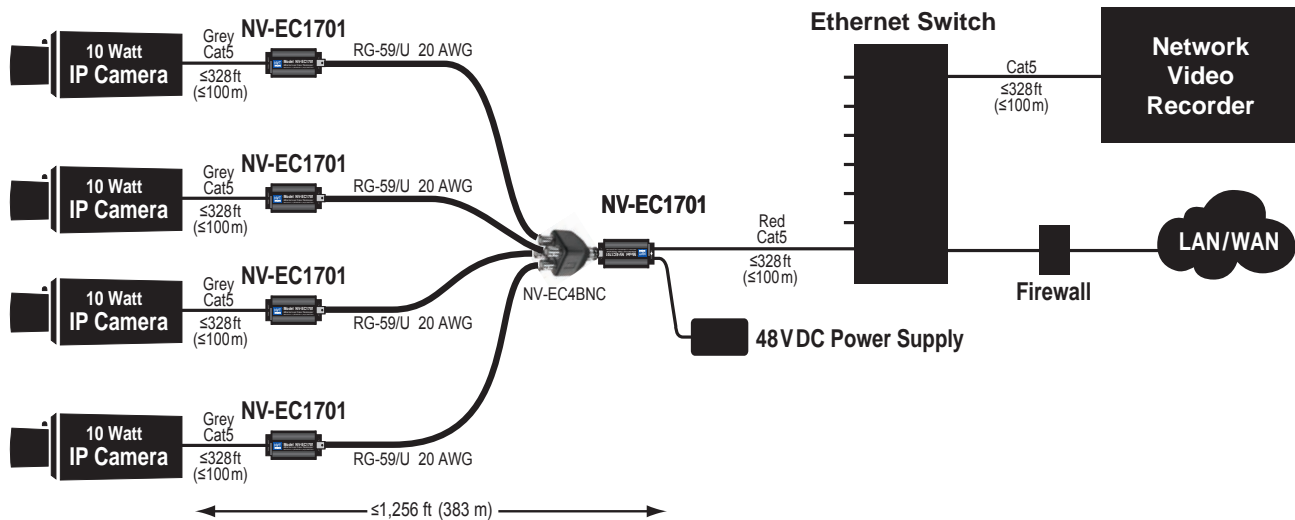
10 Watt
IP Camera

Grey
Cat5
≤328ft
(≤100m)

NV-EC1701

RG-59/U 20 AWG

10 Watt
IP Camera

Grey
Cat5
≤328ft
(≤100m)

NV-EC1701

RG-59/U 20 AWG

10 Watt
IP Camera

Grey
Cat5
≤328ft
(≤100m)

NV-EC1701

RG-59/U 20 AWG

10 Watt
IP Camera

Grey
Cat5
≤328ft
(≤100m)

NV-EC1701

RG-59/U 20 AWG

NV-EC4BNC

NV-EC1701

Red
Cat5
≤328ft
(≤100m)

48V DC Power Supply

Ethernet Switch

Cat5
≤328ft
(≤100m)

Network
Video
Recorder

Firewall

LAN/WAN

≤1,256 ft (383 m)